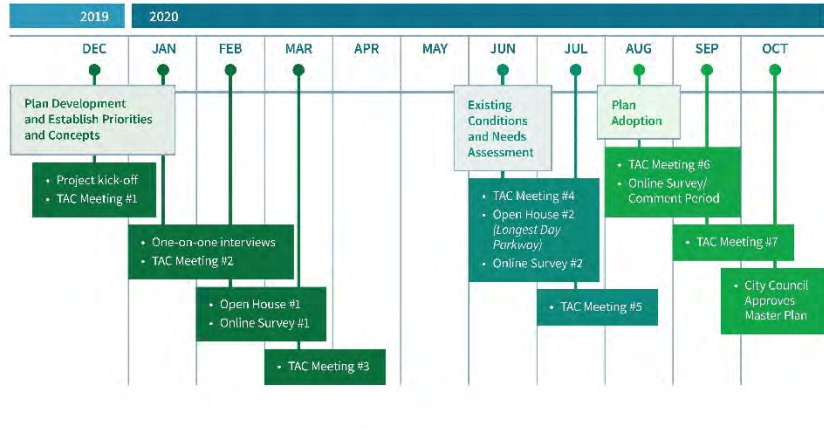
2019

2020

DEC

JAN

FEB

MAR

APR

MAY

JUN

JUL

AUG

SEP

OCT

Plan Development and Establish Priorities and Concepts

- Project kick-off
- TAC Meeting #1

- One-on-one interviews
- TAC Meeting #2

- Open House #1
- Online Survey #1

- TAC Meeting #3

Existing Conditions and Needs Assessment

- TAC Meeting #4
- Open House #2 (Longest Day Parkway)
- Online Survey #2

- TAC Meeting #5

Plan Adoption

- TAC Meeting #6
- Online Survey/ Comment Period

- TAC Meeting #7

- City Council Approves Master Plan